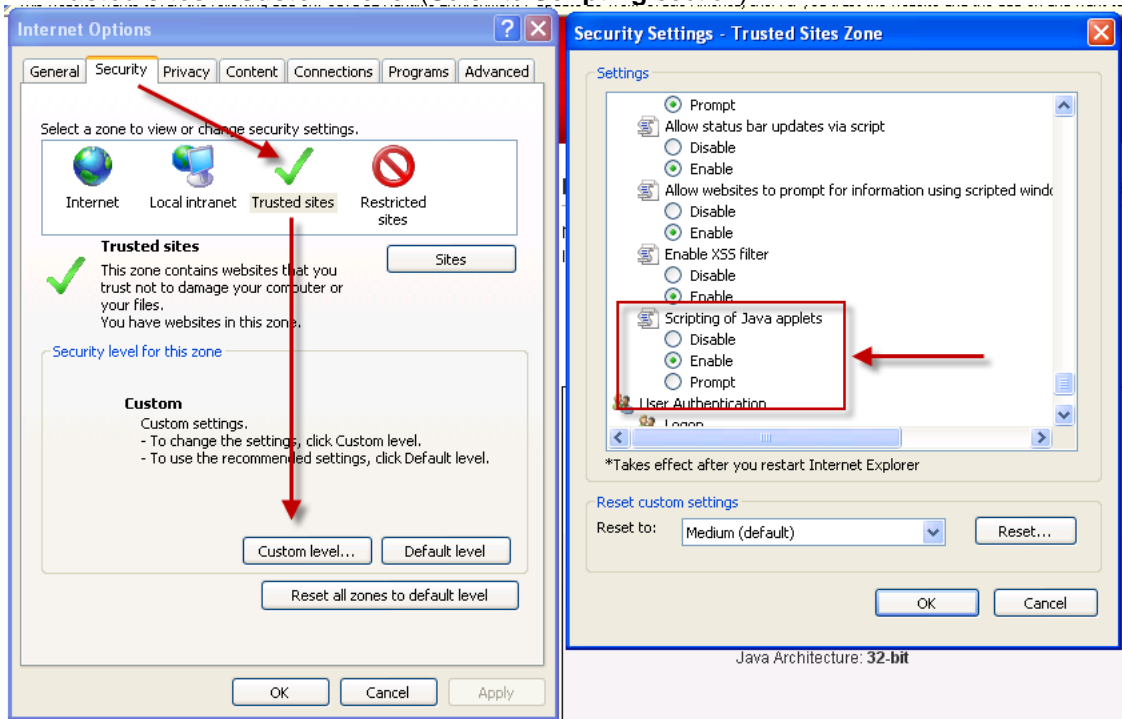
Internet Options

General | Security | Privacy | Content | Connections | Programs | Advanced

Select a zone to view or change security settings.

Internet
Local intranet
Trusted sites
Restricted sites

Trusted sites
This zone contains websites that you trust not to damage your computer or your files.
You have websites in this zone.

Sites

Security level for this zone

Custom
Custom settings.
- To change the settings, click Custom level.
- To use the recommended settings, click Default level.

Custom level...
Default level

Reset all zones to default level

OK
Cancel
Apply

Security Settings - Trusted Sites Zone

Settings

Prompt
Allow status bar updates via script
Disable
Enable
Allow websites to prompt for information using scripted windo
Disable
Enable
Enable XSS filter
Disable
Enable
Scripting of Java applets
Disable
Enable
Prompt
User Authentication
Logon

*Takes effect after you restart Internet Explorer

Reset custom settings
Reset to:
Medium (default)
Reset...

OK
Cancel

Java Architecture: 32-bit